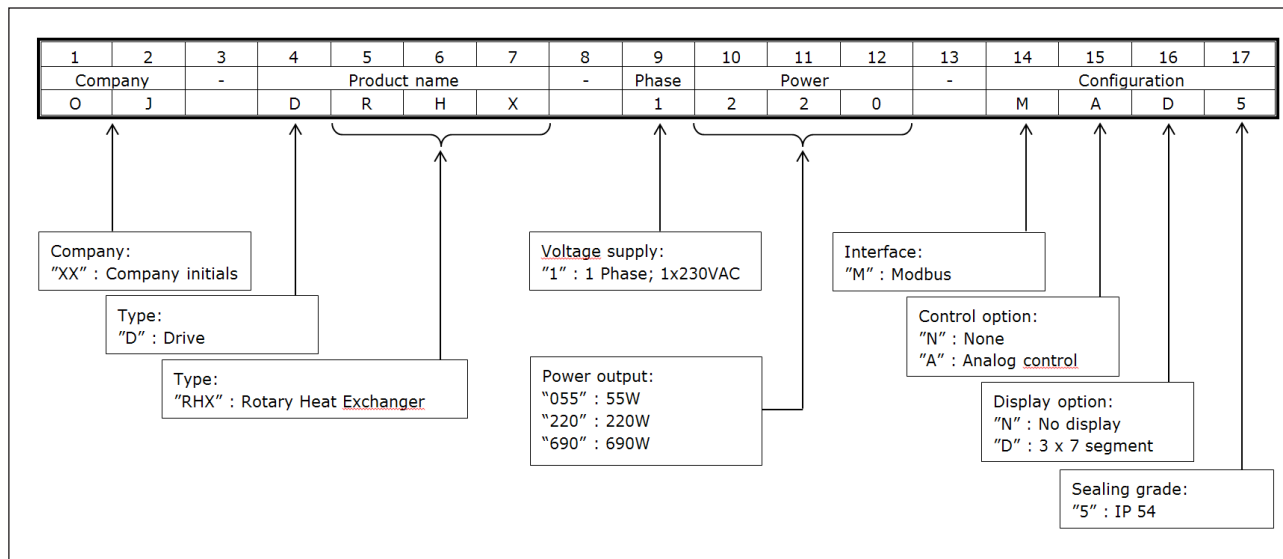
| 1 | 2 | 3 | 4 | 5 | 6 | 7 | 8 | 9 | 10 | 11 | 12 | 13 | 14 | 15 | 16 | 17 |
|---|---|---|---|---|---|---|---|---|---|---|---|---|---|---|---|---|
| Company | | - | Product name | | | | - | Phase | Power | | | - | Configuration | | | |
| O | J | | D | R | H | X | | 1 | 2 | 2 | 0 | | M | A | D | 5 |

Company:
"XX" : Company initials

Type:
"D" : Drive

Type:
"RHX" : Rotary Heat Exchanger

Voltage supply:
"1" : 1 Phase; 1x230VAC

Power output:
"055" : 55W
"220" : 220W
"690" : 690W

Interface:
"M" : Modbus

Control option:
"N" : None
"A" : Analog control

Display option:
"N" : No display
"D" : 3 x 7 segment

Sealing grade:
"5" : IP 54